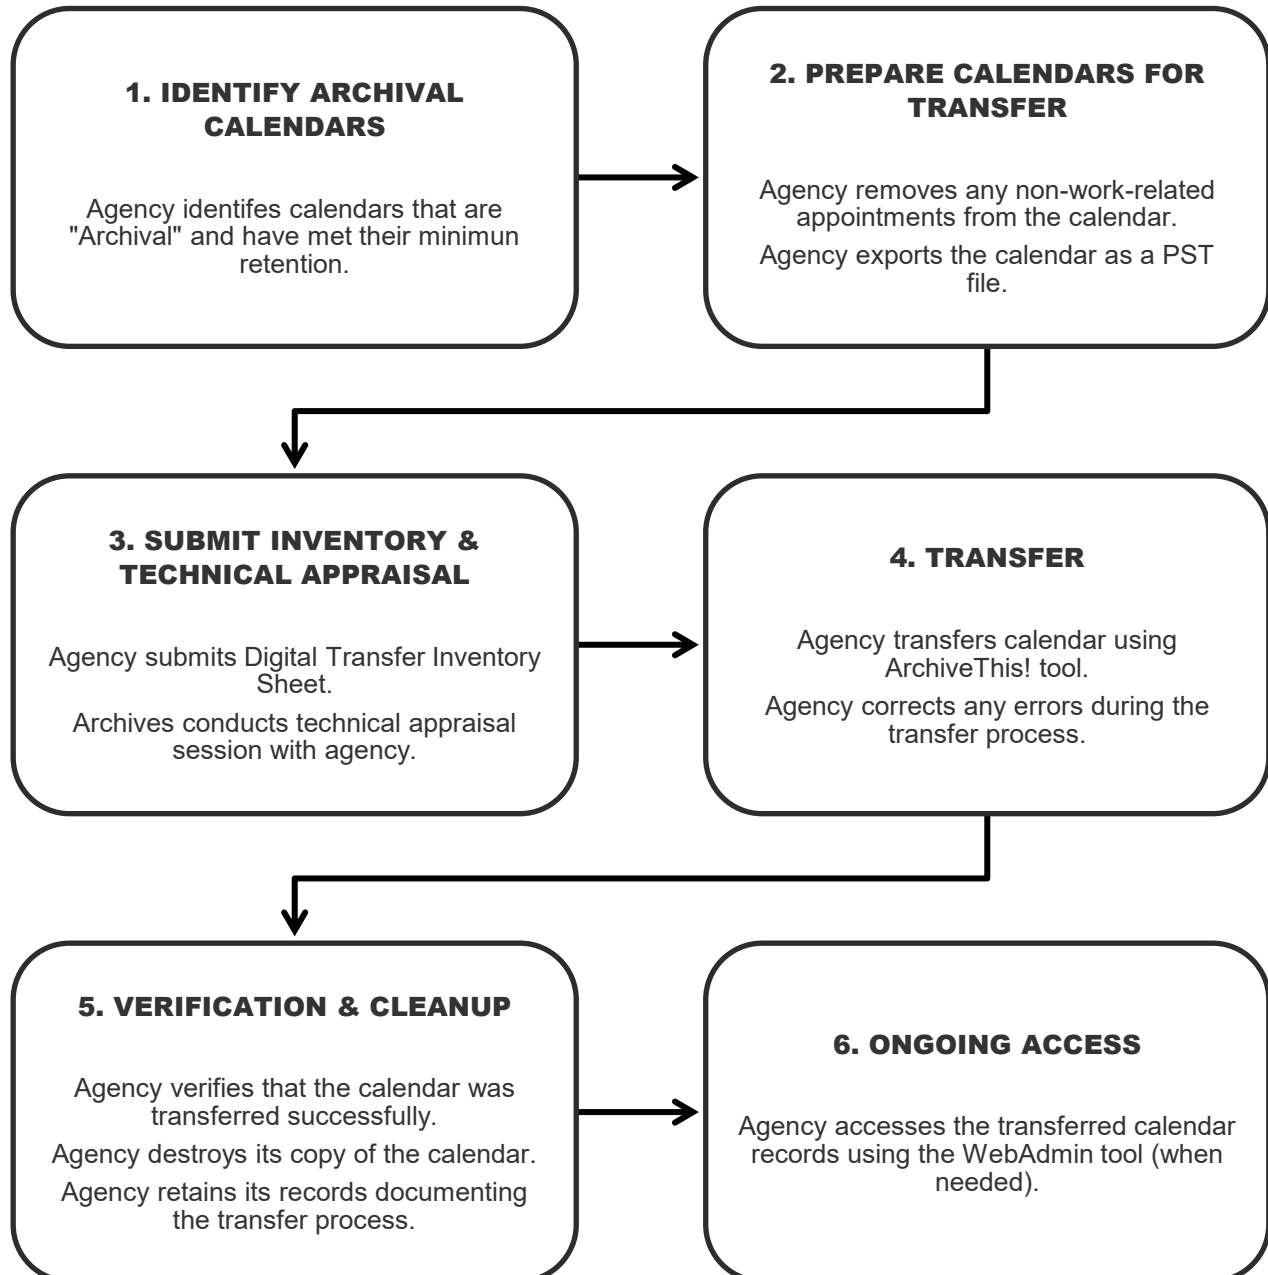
1. IDENTIFY ARCHIVAL CALENDARS

Agency identifes calendars that are "Archival" and have met their minimun retention.

2. PREPARE CALENDARS FOR TRANSFER

Agency removes any non-work-related appointments from the calendar.

Agency exports the calendar as a PST file.

3. SUBMIT INVENTORY & TECHNICAL APPRAISAL

Agency submits Digital Transfer Inventory Sheet.

Archives conducts technical appraisal session with agency.

4. TRANSFER

Agency transfers calendar using ArchiveThis! tool.

Agency corrects any errors during the transfer process.

5. VERIFICATION & CLEANUP

Agency verifies that the calendar was transferred successfully.

Agency destroys its copy of the calendar.

Agency retains its records documenting the transfer process.

6. ONGOING ACCESS

Agency accesses the transferred calendar records using the WebAdmin tool (when needed).